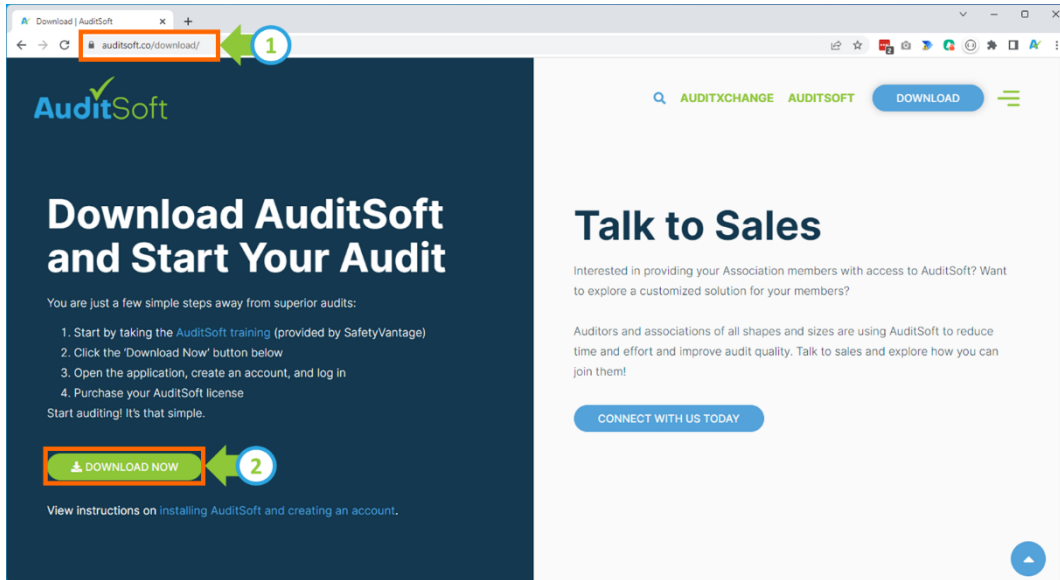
Download | AuditSoft

auditsoft.co/download/

1

AuditSoft

AUDITXCHANGE AUDITSOFT DOWNLOAD

Download AuditSoft and Start Your Audit

You are just a few simple steps away from superior audits:

1. Start by taking the AuditSoft training (provided by SafetyVantage)
2. Click the 'Download Now' button below
3. Open the application, create an account, and log in
4. Purchase your AuditSoft license

Start auditing! It's that simple.

DOWNLOAD NOW

2

View instructions on installing AuditSoft and creating an account.

Talk to Sales

Interested in providing your Association members with access to AuditSoft? Want to explore a customized solution for your members?

Auditors and associations of all shapes and sizes are using AuditSoft to reduce time and effort and improve audit quality. Talk to sales and explore how you can join them!

CONNECT WITH US TODAY